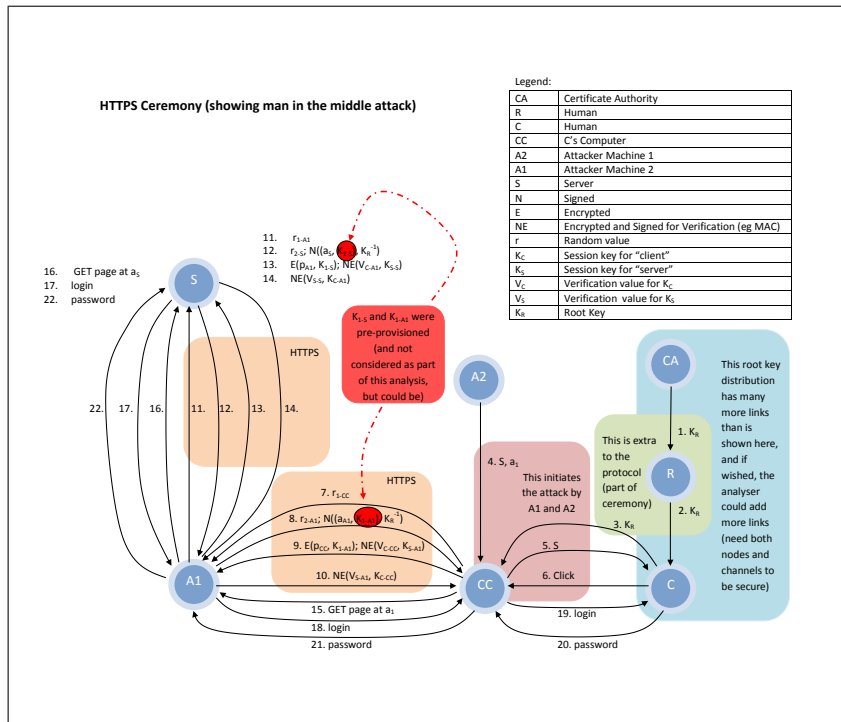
HTTPS Ceremony (showing man in the middle attack)

Legend:

| CA | Certificate Authority |
|---|---|
| R | Human |
| C | Human |
| CC | C's Computer |
| A2 | Attacker Machine 1 |
| A1 | Attacker Machine 2 |
| S | Server |
| N | Signed |
| E | Encrypted |
| NE | Encrypted and Signed for Verification (eg MAC) |
| r | Random value |
| $K_C$ | Session key for "client" |
| $K_S$ | Session key for "server" |
| $V_C$ | Verification value for $K_C$ |
| $V_S$ | Verification value for $K_S$ |
| $K_R$ | Root Key |

11. $r_{1\text{-}A1}$
12. $r_{2\text{-}S}$; N(($a_S$, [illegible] $K_R^{-1}$)
13. E($p_{A1}$, $K_{1\text{-}S}$); NE($V_{C\text{-}A1}$, $K_{S\text{-}S}$)
14. NE($V_{S\text{-}S}$, $K_{C\text{-}A1}$)

16. GET page at $a_S$
17. login
22. password

S

HTTPS

22. 17. 16. 11. 12. 13. 14.

$K_{1\text{-}S}$ and $K_{1\text{-}A1}$ were pre-provisioned (and not considered as part of this analysis, but could be)

A2

CA

This root key distribution has many more links than is shown here, and if wished, the analyser could add more links (need both nodes and channels to be secure)

1. $K_R$

This is extra to the protocol (part of ceremony)

R

2. $K_R$

3. $K_R$

4. S, $a_1$

This initiates the attack by A1 and A2

HTTPS

7. $r_{1\text{-}CC}$
8. $r_{2\text{-}A1}$; N(($a_{A1}$, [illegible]) $K_R^{-1}$)
9. E($p_{CC}$, $K_{1\text{-}A1}$); NE($V_{C\text{-}CC}$, $K_{S\text{-}A1}$)
10. NE($V_{S\text{-}A1}$, $K_{C\text{-}CC}$)

5. S

6. Click

A1

CC

C

15. GET page at $a_1$
18. login
21. password

19. login
20. password